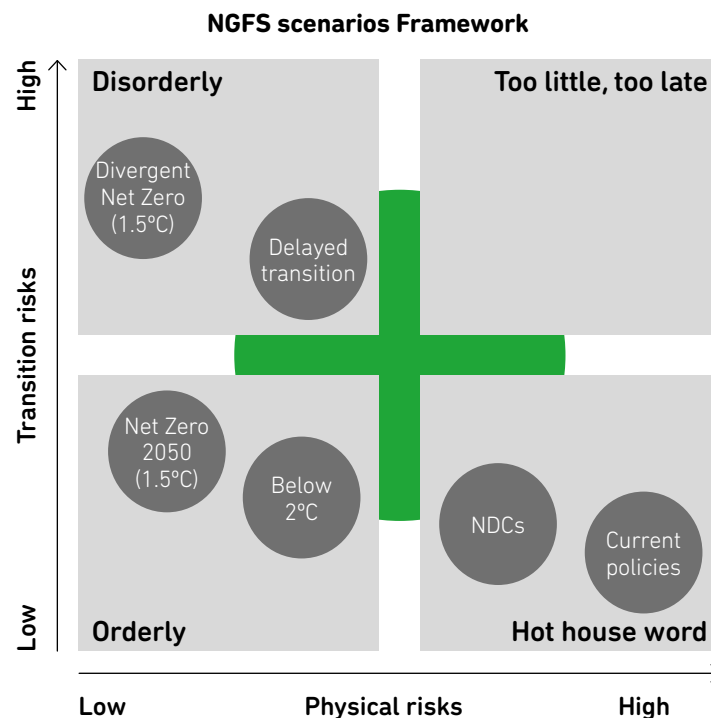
NGFS scenarios Framework

High

Transition risks

Low

Disorderly

Divergent Net Zero (1.5°C)

Delayed transition

Too little, too late

Net Zero 2050 (1.5°C)

Below 2°C

NDCs

Current policies

Orderly

Hot house word

Low

Physical risks

High